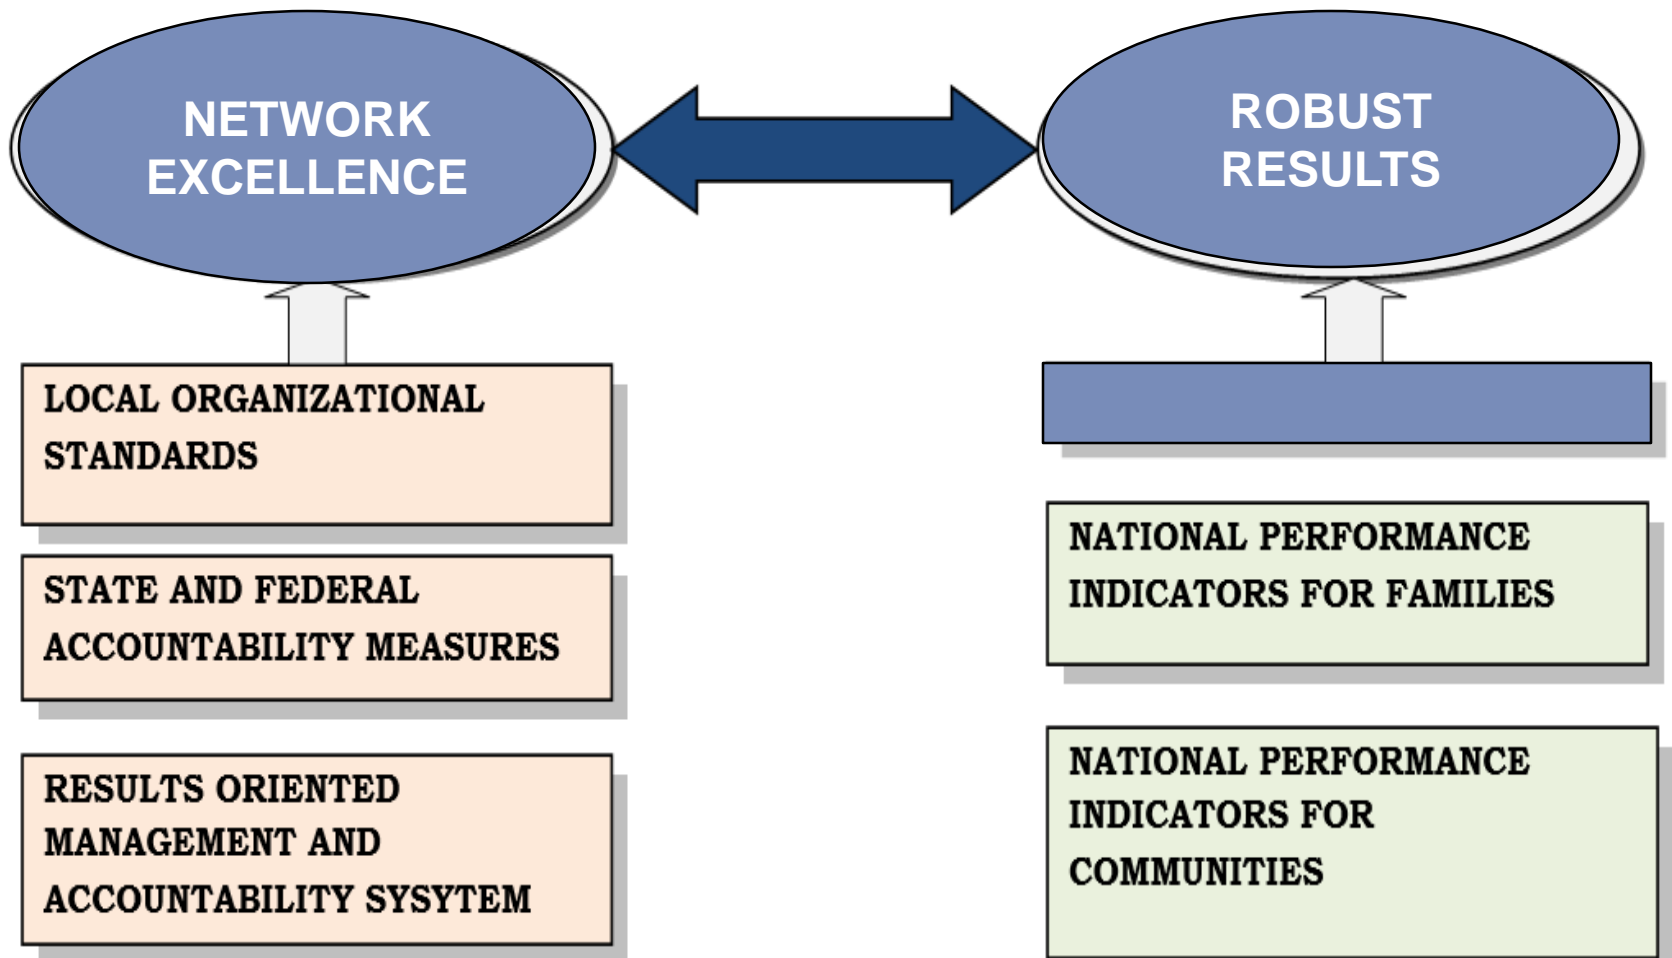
NETWORK EXCELLENCE

ROBUST RESULTS

LOCAL ORGANIZATIONAL STANDARDS

STATE AND FEDERAL ACCOUNTABILITY MEASURES

RESULTS ORIENTED MANAGEMENT AND ACCOUNTABILITY SYSYTEM

NATIONAL PERFORMANCE INDICATORS FOR FAMILIES

NATIONAL PERFORMANCE INDICATORS FOR COMMUNITIES